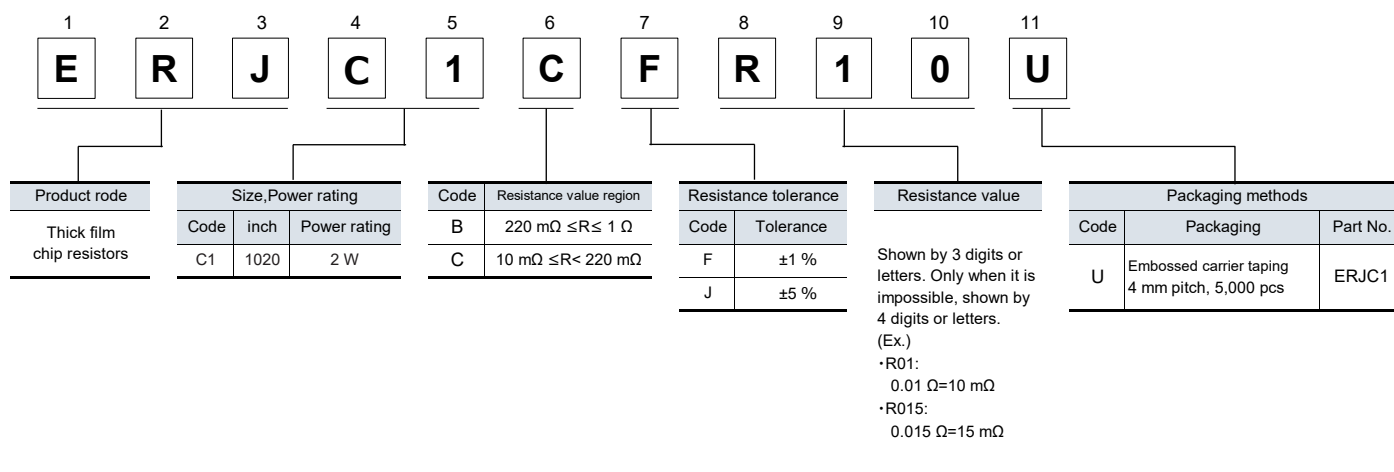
1 2 3 4 5 6 7 8 9 10 11

E R J C 1 C F R 1 0 U

| Product rode |
|---|
| Thick film chip resistors |

| Size,Power rating | | |
|---|---|---|
| Code | inch | Power rating |
| C1 | 1020 | 2 W |

| Code | Resistance value region |
|---|---|
| B | 220 mΩ ≤R≤ 1 Ω |
| C | 10 mΩ ≤R< 220 mΩ |

| Resistance tolerance | |
|---|---|
| Code | Tolerance |
| F | ±1 % |
| J | ±5 % |

Resistance value

Shown by 3 digits or letters. Only when it is impossible, shown by 4 digits or letters.
(Ex.)
・R01:
0.01 Ω=10 mΩ
・R015:
0.015 Ω=15 mΩ

| Packaging methods | | |
|---|---|---|
| Code | Packaging | Part No. |
| U | Embossed carrier taping 4 mm pitch, 5,000 pcs | ERJC1 |